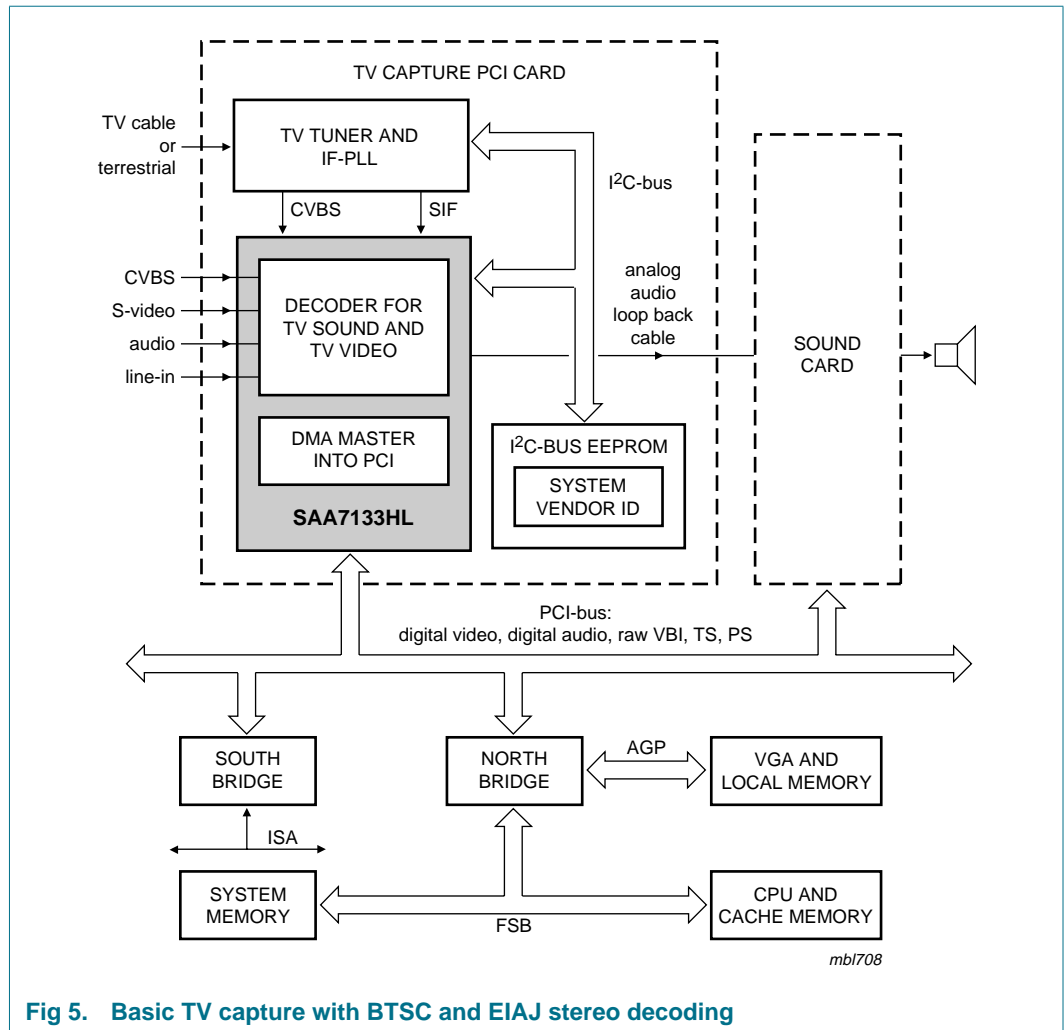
TV CAPTURE PCI CARD

TV cable or terrestrial

TV TUNER AND IF-PLL

$I^2C$-bus

CVBS

SIF

CVBS

S-video

audio

line-in

DECODER FOR TV SOUND AND TV VIDEO

analog audio loop back cable

SOUND CARD

DMA MASTER INTO PCI

$I^2C$-BUS EEPROM

SYSTEM VENDOR ID

SAA7133HL

PCI-bus: digital video, digital audio, raw VBI, TS, PS

SOUTH BRIDGE

NORTH BRIDGE

AGP

VGA AND LOCAL MEMORY

ISA

SYSTEM MEMORY

FSB

CPU AND CACHE MEMORY

mbl708

Fig 5. Basic TV capture with BTSC and EIAJ stereo decoding